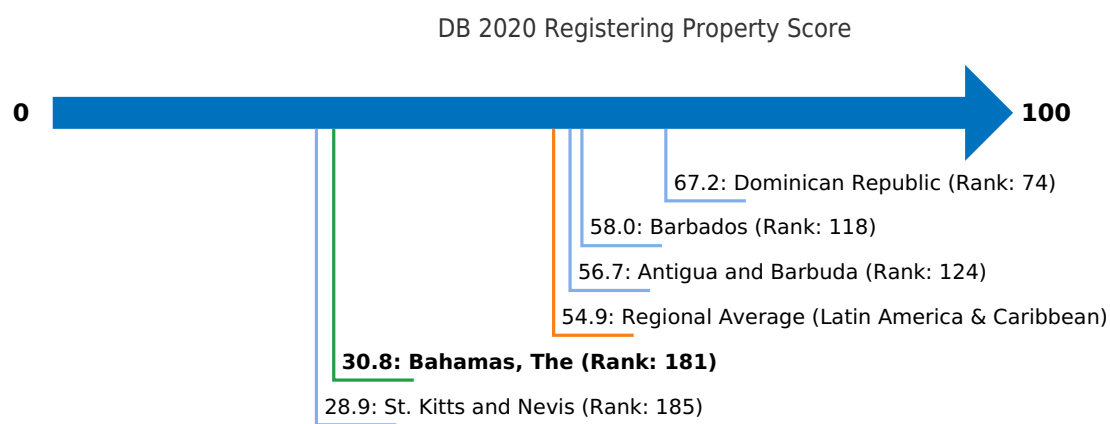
DB 2020 Registering Property Score

0

100

67.2: Dominican Republic (Rank: 74)

58.0: Barbados (Rank: 118)

56.7: Antigua and Barbuda (Rank: 124)

54.9: Regional Average (Latin America & Caribbean)

**30.8: Bahamas, The (Rank: 181)**

28.9: St. Kitts and Nevis (Rank: 185)